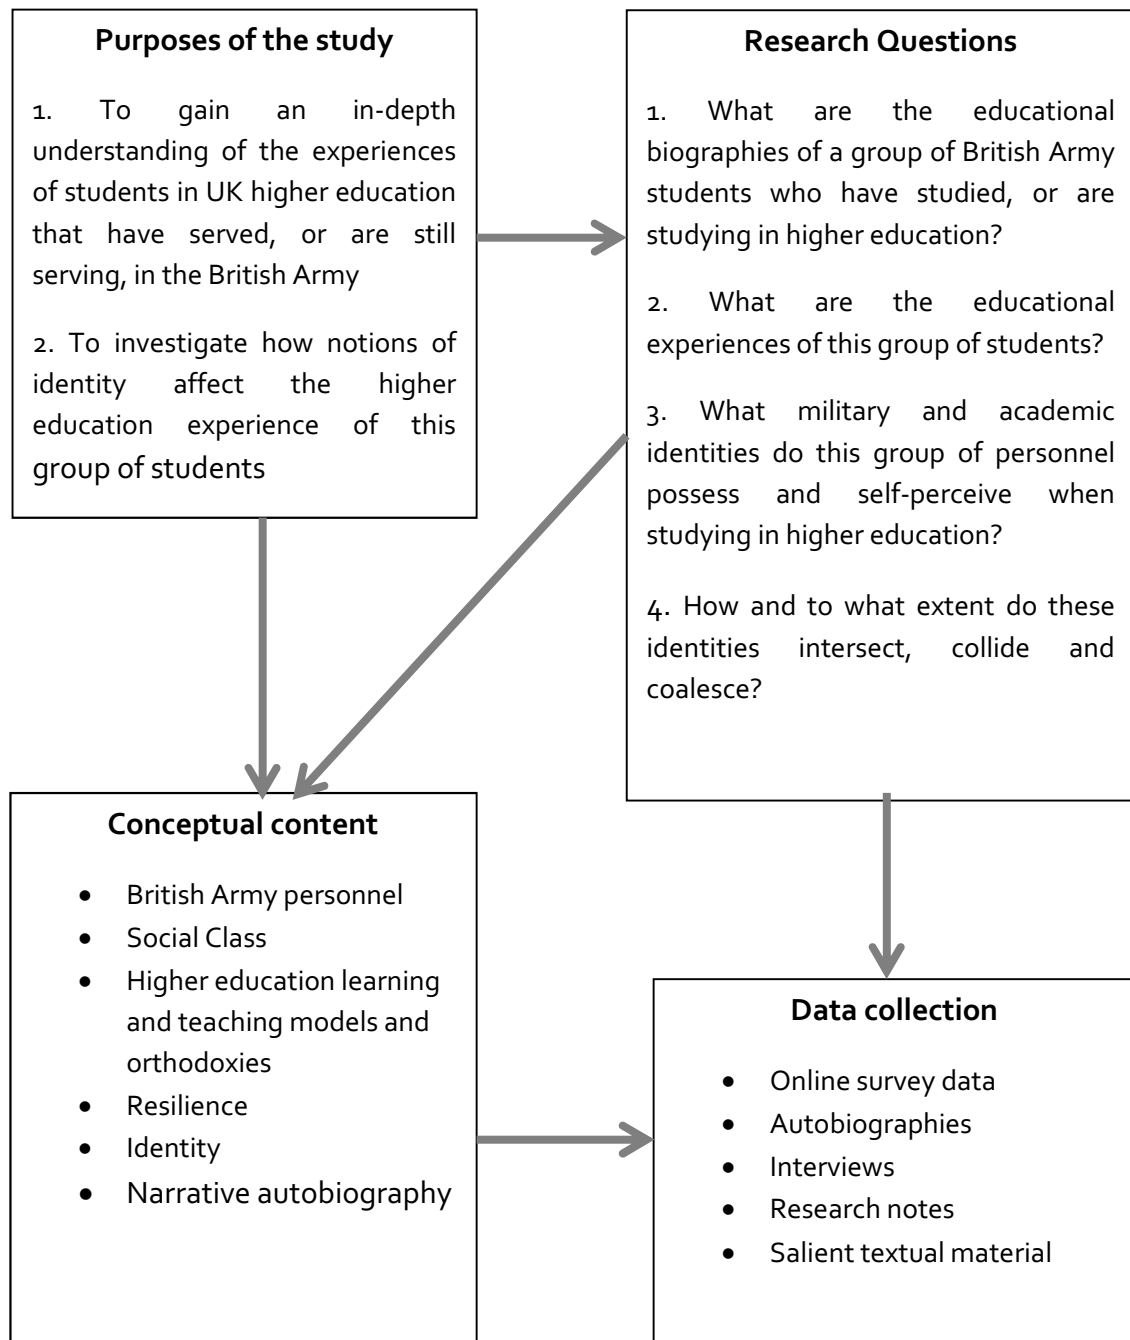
**Purposes of the study**

1. To gain an in-depth understanding of the experiences of students in UK higher education that have served, or are still serving, in the British Army

2. To investigate how notions of identity affect the higher education experience of this group of students

**Research Questions**

1. What are the educational biographies of a group of British Army students who have studied, or are studying in higher education?

2. What are the educational experiences of this group of students?

3. What military and academic identities do this group of personnel possess and self-perceive when studying in higher education?

4. How and to what extent do these identities intersect, collide and coalesce?

**Conceptual content**

- British Army personnel
- Social Class
- Higher education learning and teaching models and orthodoxies
- Resilience
- Identity
- Narrative autobiography

**Data collection**

- Online survey data
- Autobiographies
- Interviews
- Research notes
- Salient textual material